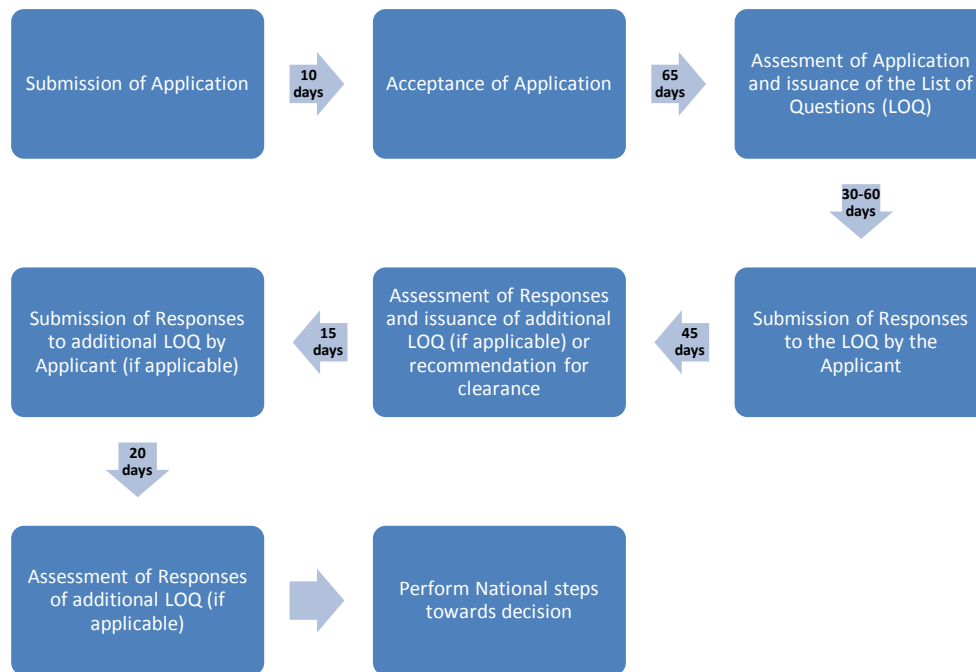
Submission of Application

10 days

Acceptance of Application

65 days

Assesment of Application and issuance of the List of Questions (LOQ)

30-60 days

Submission of Responses to the LOQ by the Applicant

45 days

Assessment of Responses and issuance of additional LOQ (if applicable) or recommendation for clearance

15 days

Submission of Responses to additional LOQ by Applicant (if applicable)

20 days

Assessment of Responses of additional LOQ (if applicable)

Perform National steps towards decision